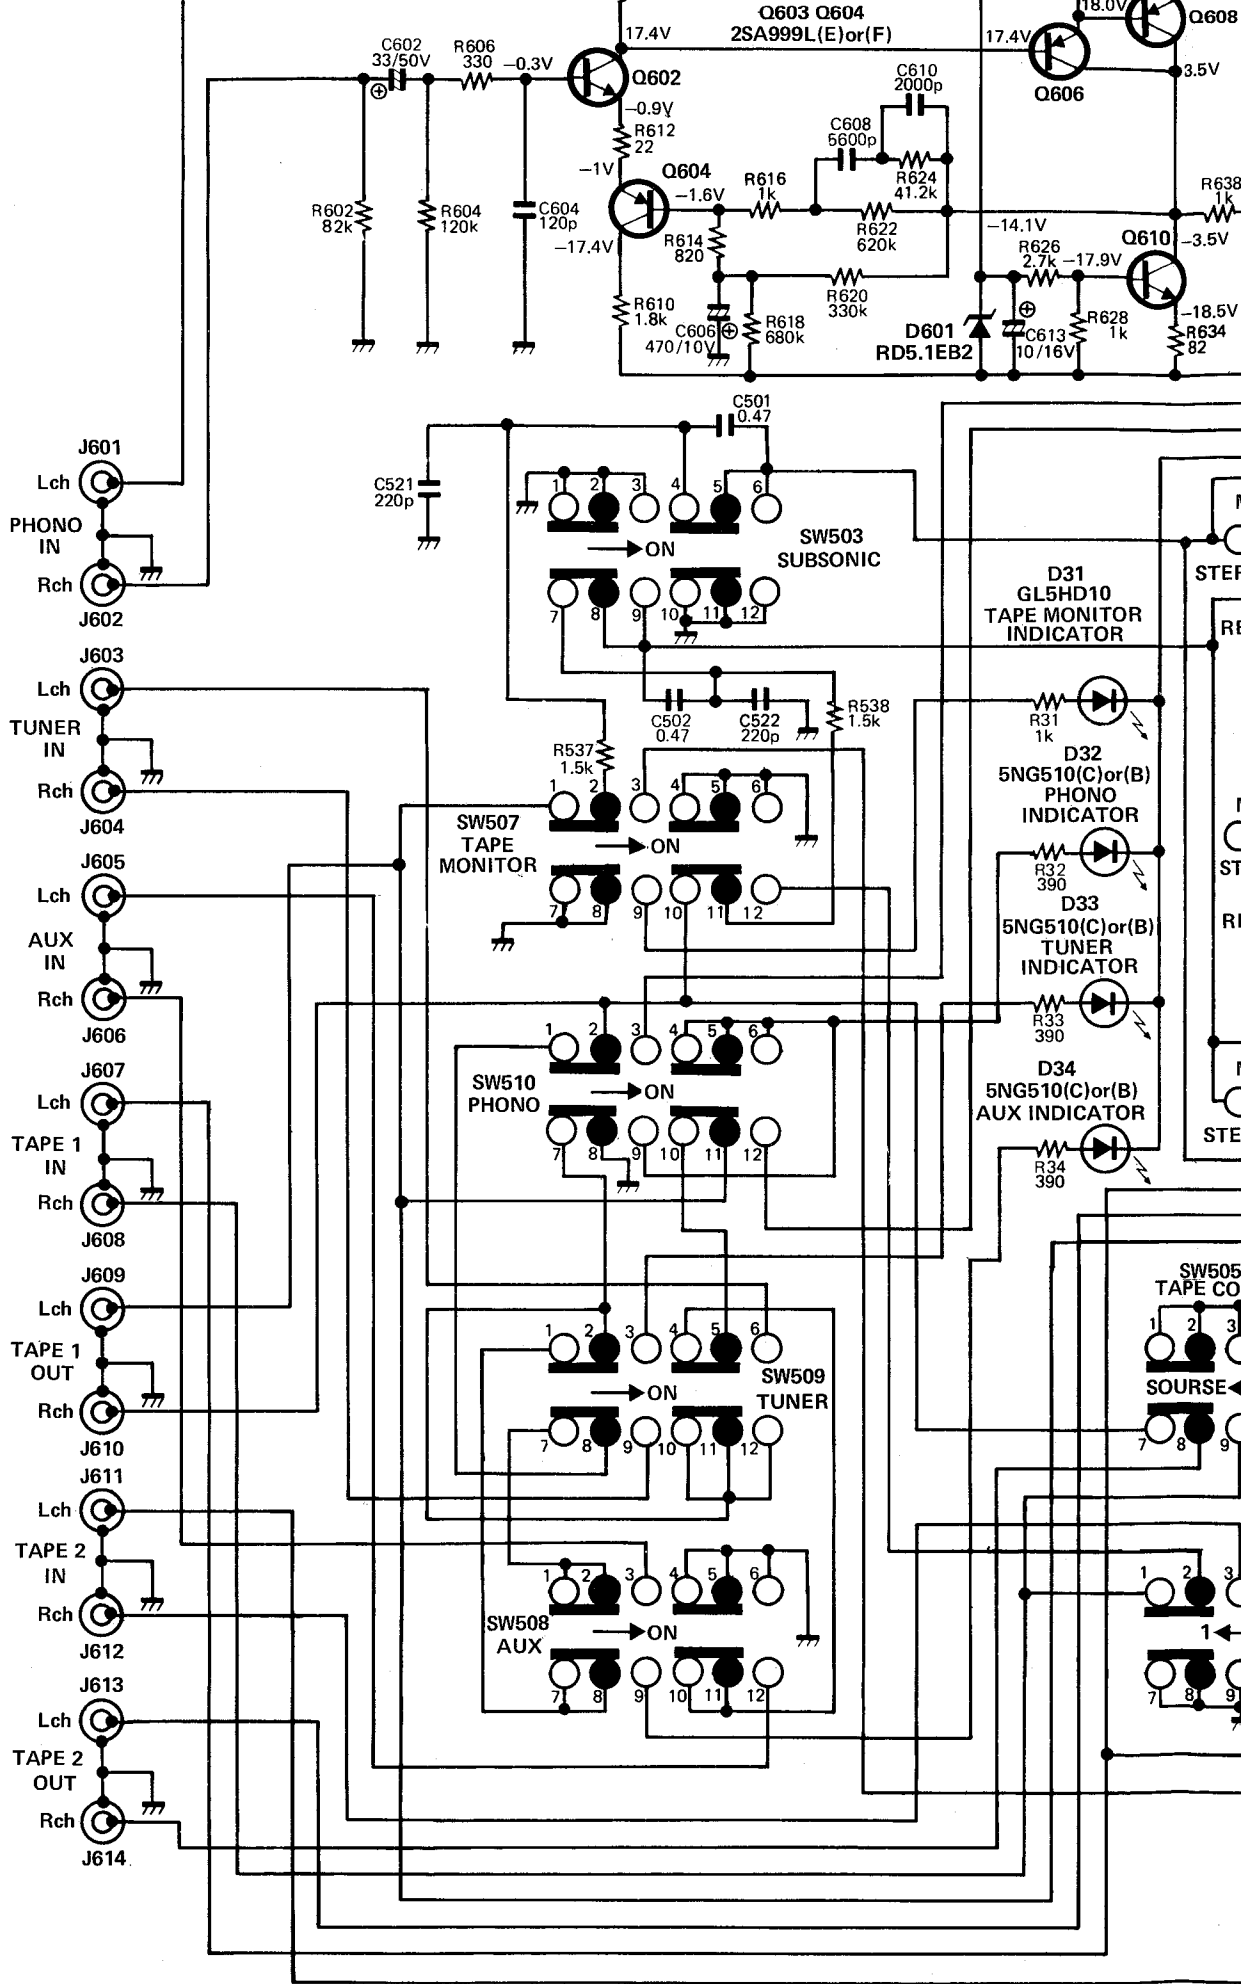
Q603 Q604
2SA999L(E)or(F)
17.4V
18.0V
Q608
17.4V
Q606
3.5V
C602
33/50V
R606
330
−0.3V
Q602
−0.9V
R612
22
C610
2000p
C608
5600p
R624
41.2k
−1V
Q604
−1.6V
R616
1k
R638
1k
R602
82k
R604
120k
C604
120p
−17.4V
R614
820
R622
620k
−14.1V
R626
2.7k
−17.9V
Q610
−3.5V
R620
330k
R610
1.8k
C606
470/10V
R618
680k
D601
RD5.1EB2
C613
10/16V
R628
1k
−18.5V
R634
82
C501
0.47
C521
220p
J601
Lch
PHONO
IN
Rch
J602
1 2 3 4 5 6
SW503
SUBSONIC
ON
7 8 9 10 11 12
D31
GL5HD10
TAPE MONITOR
INDICATOR
J603
Lch
TUNER
IN
Rch
J604
C502
0.47
C522
220p
R538
1.5k
R31
1k
D32
5NG510(C)or(B)
PHONO
INDICATOR
R537
1.5k
1 2 3 4 5 6
SW507
TAPE
MONITOR
ON
7 8 9 10 11 12
R32
390
D33
5NG510(C)or(B)
TUNER
INDICATOR
J605
Lch
AUX
IN
Rch
J606
R33
390
1 2 3 4 5 6
SW510
PHONO
ON
7 8 9 10 11 12
D34
5NG510(C)or(B)
AUX INDICATOR
R34
390
J607
Lch
TAPE 1
IN
Rch
J608
J609
Lch
TAPE 1
OUT
Rch
J610
1 2 3 4 5 6
SW509
TUNER
ON
7 8 9 10 11 12
SW505
TAPE CO
1 2 3
SOURSE
7 8 9
J611
Lch
TAPE 2
IN
Rch
J612
1 2 3 4 5 6
SW508
AUX
ON
7 8 9 10 11 12
1 2 3
1
7 8 9
J613
Lch
TAPE 2
OUT
Rch
J614
STEF
RE
ST
RI
STE